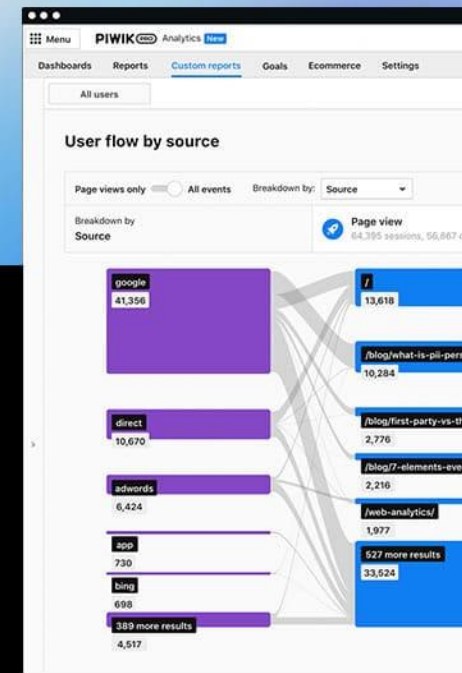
Menu PIWIK PRO Analytics New

Dashboards Reports Custom reports Goals Ecommerce Settings

All users

User flow by source

Page views only All events Breakdown by: Source

Breakdown by
Source

Page view
64,395 sessions, 56,667 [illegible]

google
41,356

direct
10,670

adwords
6,424

app
730

bing
698

389 more results
4,517

/
13,618

/blog/what-is-pii-pers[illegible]
10,284

/blog/first-party-vs-th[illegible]
2,776

/blog/7-elements-eve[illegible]
2,216

/web-analytics/
1,977

527 more results
33,524